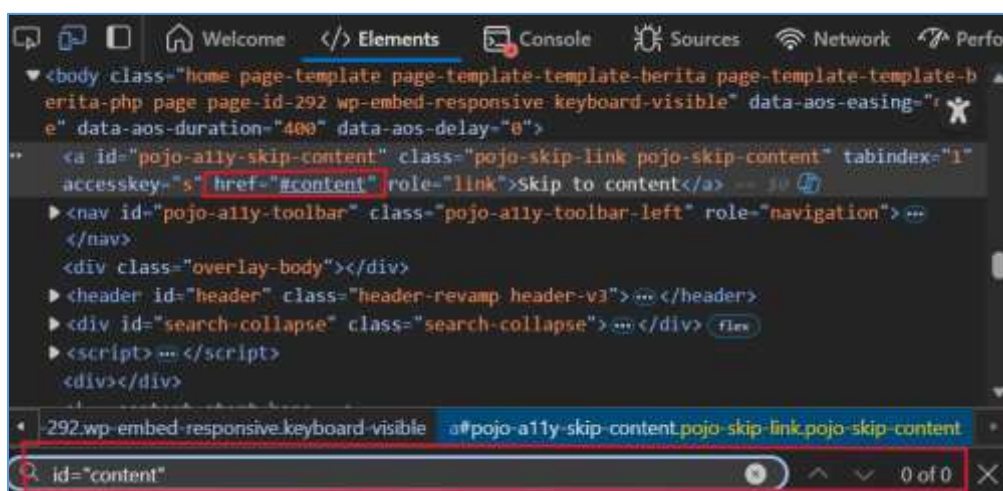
Welcome </> Elements Console Sources Network Perfo

▼<body class="home page-template page-template-template-berita page-template-template-berita-php page page-id-292 wp-embed-responsive keyboard-visible" data-aos-easing="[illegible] e" data-aos-duration="400" data-aos-delay="0">

<a id="pojo-a11y-skip-content" class="pojo-skip-link pojo-skip-content" tabindex="1" accesskey="s" href="#content" role="link">Skip to content</a> == $0

▶<nav id="pojo-a11y-toolbar" class="pojo-a11y-toolbar-left" role="navigation"> ··· </nav>

<div class="overlay-body"></div>

▶<header id="header" class="header-revamp header-v3"> ··· </header>

▶<div id="search-collapse" class="search-collapse"> ··· </div> flex

▶<script> ··· </script>

<div></div>

-292.wp-embed-responsive.keyboard-visible a#pojo-a11y-skip-content.pojo-skip-link.pojo-skip-content

id="content" 0 of 0